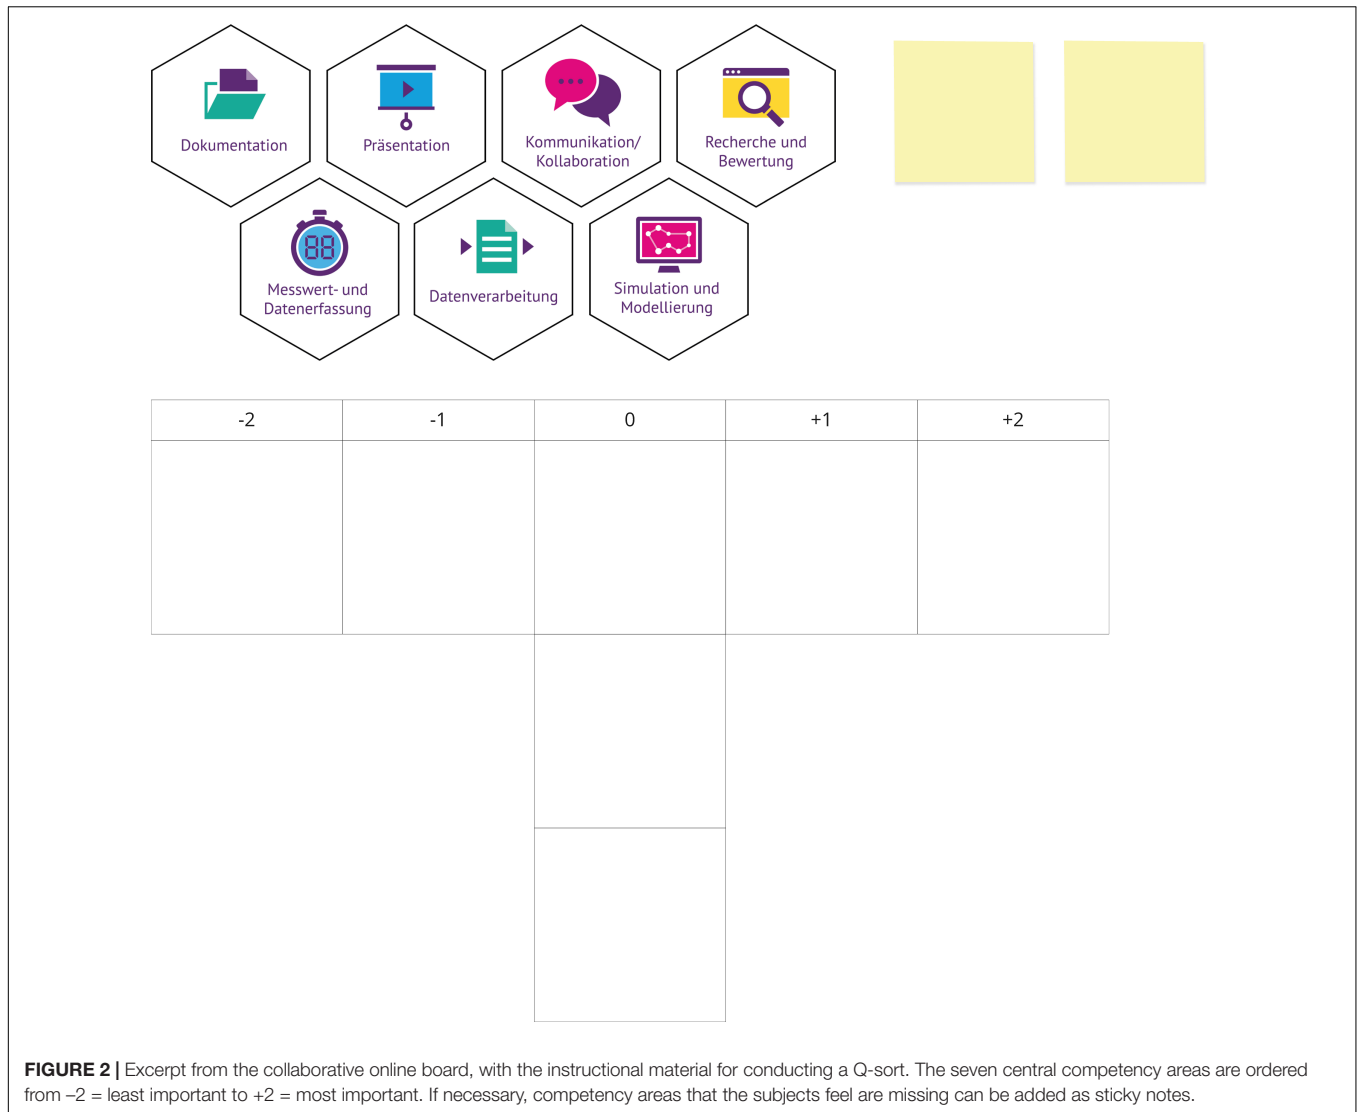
Dokumentation

Präsentation

Kommunikation/ Kollaboration

Recherche und Bewertung

88

Messwert- und Datenerfassung

Datenverarbeitung

Simulation und Modellierung

| -2 | -1 | 0 | +1 | +2 |
|---|---|---|---|---|
| | | | | |

**FIGURE 2 |** Excerpt from the collaborative online board, with the instructional material for conducting a Q-sort. The seven central competency areas are ordered from –2 = least important to +2 = most important. If necessary, competency areas that the subjects feel are missing can be added as sticky notes.